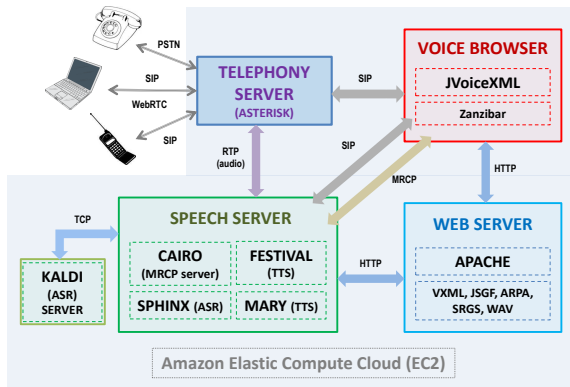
PSTN

SIP

WebRTC

SIP

TELEPHONY SERVER
(ASTERISK)

SIP

VOICE BROWSER
JVoiceXML
Zanzibar

RTP
(audio)

SIP

MRCP

HTTP

TCP

SPEECH SERVER
CAIRO
(MRCP server)
FESTIVAL
(TTS)
SPHINX (ASR)
MARY (TTS)

KALDI
(ASR)
SERVER

HTTP

WEB SERVER
APACHE
VXML, JSGF, ARPA, SRGS, WAV

Amazon Elastic Compute Cloud (EC2)